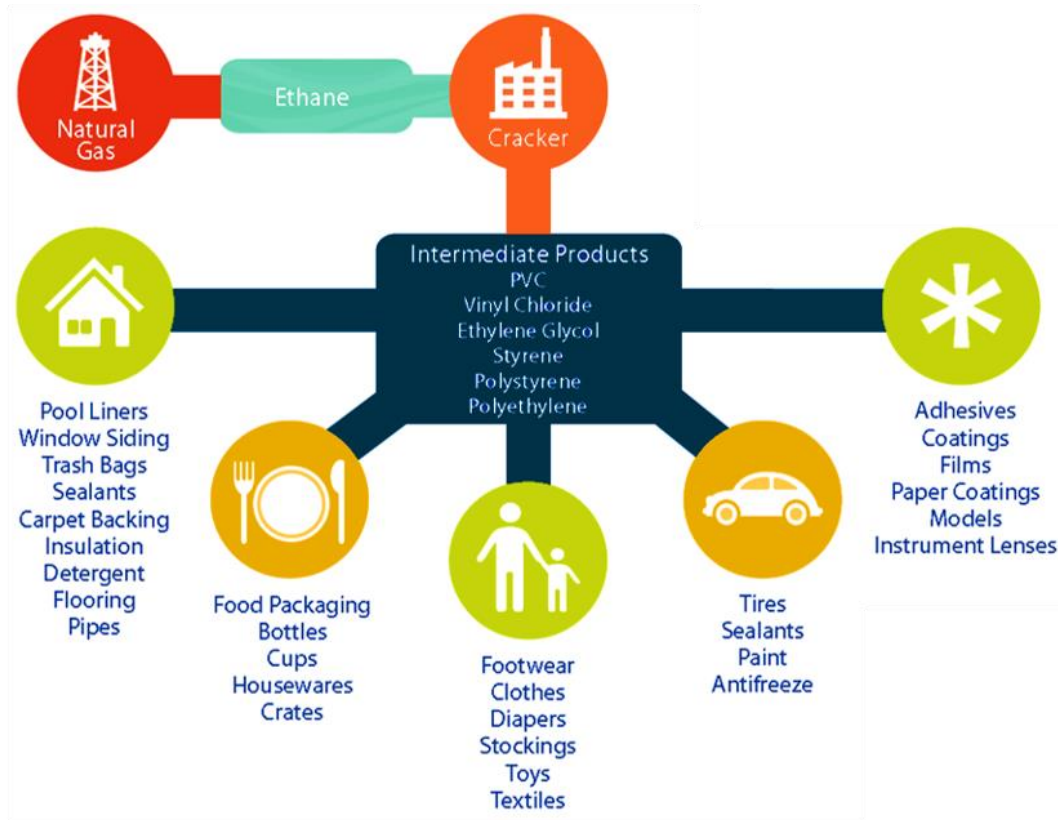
Natural Gas

Ethane

Cracker

Intermediate Products
PVC
Vinyl Chloride
Ethylene Glycol
Styrene
Polystyrene
Polyethylene

Pool Liners
Window Siding
Trash Bags
Sealants
Carpet Backing
Insulation
Detergent
Flooring
Pipes

Food Packaging
Bottles
Cups
Housewares
Crates

Footwear
Clothes
Diapers
Stockings
Toys
Textiles

Tires
Sealants
Paint
Antifreeze

Adhesives
Coatings
Films
Paper Coatings
Models
Instrument Lenses